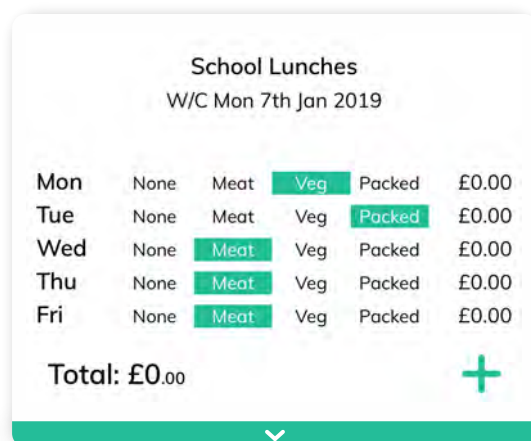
School Lunches
W/C Mon 7th Jan 2019

| Mon | None | Meat | Veg | Packed | £0.00 |
|---|---|---|---|---|---|
| Tue | None | Meat | Veg | Packed | £0.00 |
| Wed | None | Meat | Veg | Packed | £0.00 |
| Thu | None | Meat | Veg | Packed | £0.00 |
| Fri | None | Meat | Veg | Packed | £0.00 |

Total: £0.00

+